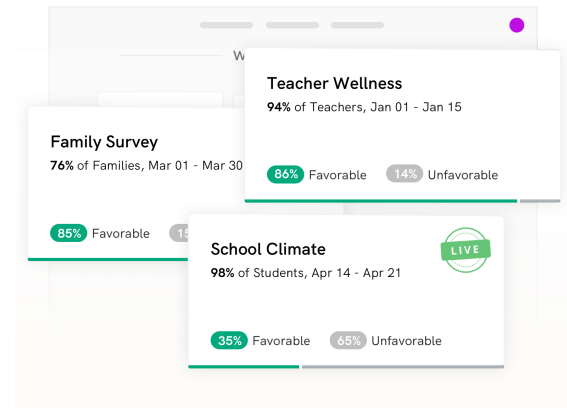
W

Teacher Wellness
**94%** of Teachers, Jan 01 - Jan 15

86% Favorable 14% Unfavorable

Family Survey
**76%** of Families, Mar 01 - Mar 30

85% Favorable 15

School Climate
**98%** of Students, Apr 14 - Apr 21

LIVE

35% Favorable 65% Unfavorable